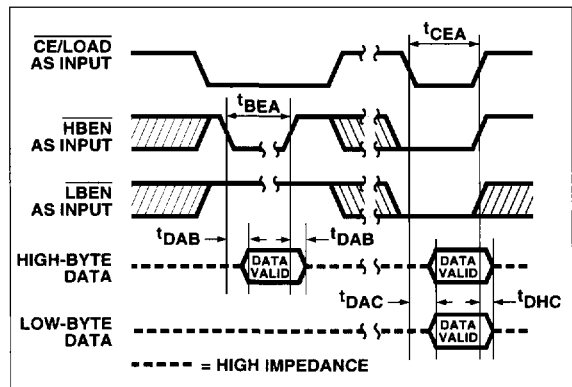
$\overline{CE/LOAD}$ AS INPUT

$t_{CEA}$

$\overline{HBEN}$ AS INPUT

$t_{BEA}$

$\overline{LBEN}$ AS INPUT

$t_{DAB}$

$t_{DAB}$

HIGH-BYTE DATA

DATA VALID

DATA VALID

$t_{DAC}$

$t_{DHC}$

LOW-BYTE DATA

DATA VALID

= HIGH IMPEDANCE